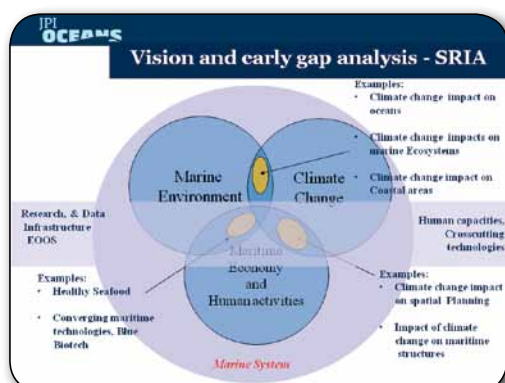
JPI OCEANS

Vision and early gap analysis - SRIA

Examples:
• Climate change impact on oceans
• Climate change impacts on marine Ecosystems
• Climate change impact on Coastal areas

Marine Environment

Climate Change

Research, & Data Infrastructure EOOS

Human capacities, Crosscutting technologies

Maritime Economy and Humanactivities

Examples:
• Healthy Seafood
• Converging maritime technologies, Blue Biotech

Examples:
• Climate change impact on spatial Planning
• Impact of climate change on maritime structures

Marine System